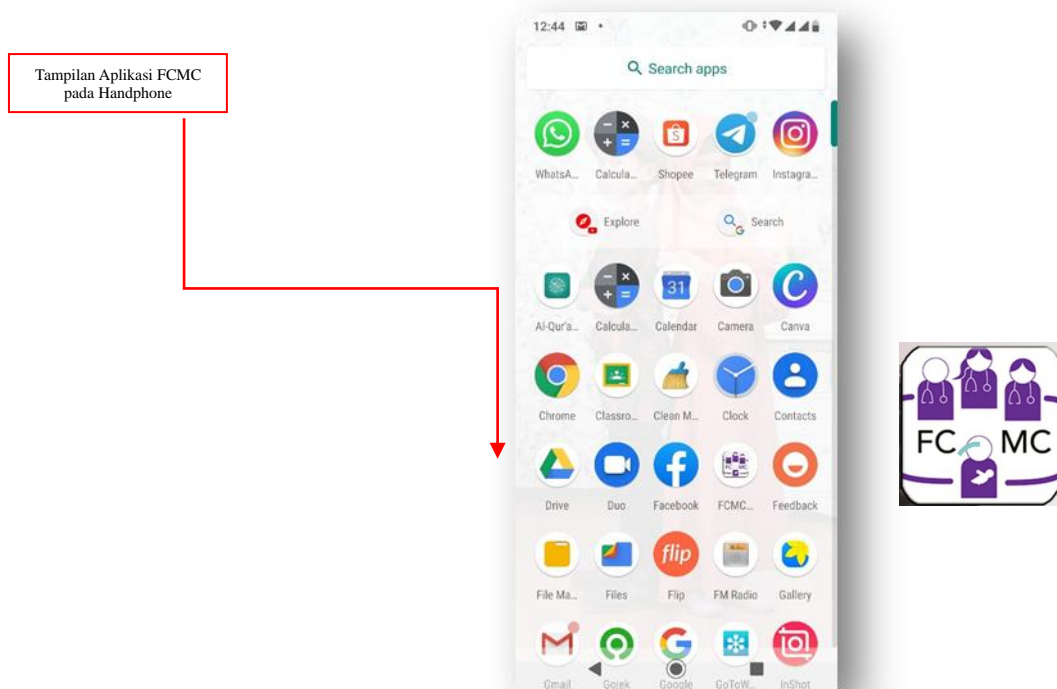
Tampilan Aplikasi FCMC pada Handphone

12:44

Search apps

WhatsA... Calcula... Shopee Telegram Instagra...

Explore Search

Al-Qur'a... Calcula... Calendar Camera Canva

31

Chrome Classro... Clean M... Clock Contacts

Drive Duo Facebook FCMC... Feedback

flip

File Ma... Files Flip FM Radio Gallery

Gmail Gojek Google GoToW... InShot

FC MC